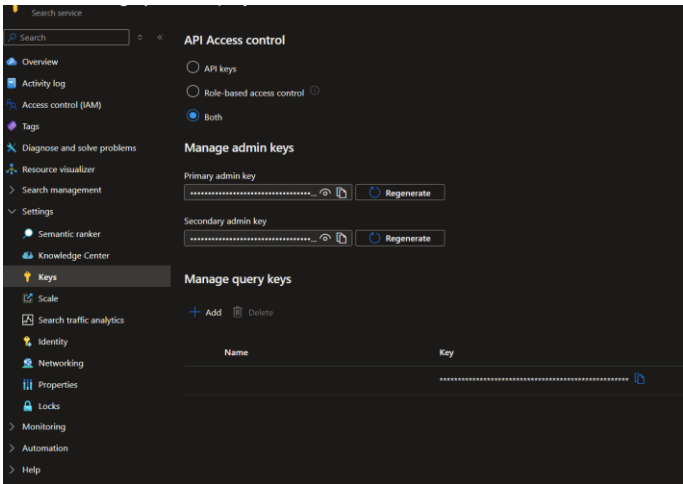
Search service

Search

Overview
Activity log
Access control (IAM)
Tags
Diagnose and solve problems
Resource visualizer
Search management
Settings
Semantic ranker
Knowledge Center
Keys
Scale
Search traffic analytics
Identity
Networking
Properties
Locks
Monitoring
Automation
Help

API Access control

API keys
Role-based access control
Both

Manage admin keys

Primary admin key
•••••••••••••••••••••••••••••••••••...
Regenerate

Secondary admin key
•••••••••••••••••••••••••••••••••••...
Regenerate

Manage query keys

Add
Delete

| Name | Key |
|---|---|
| | •••••••••••••••••••••••••••••••••••••••••••••••••••• |